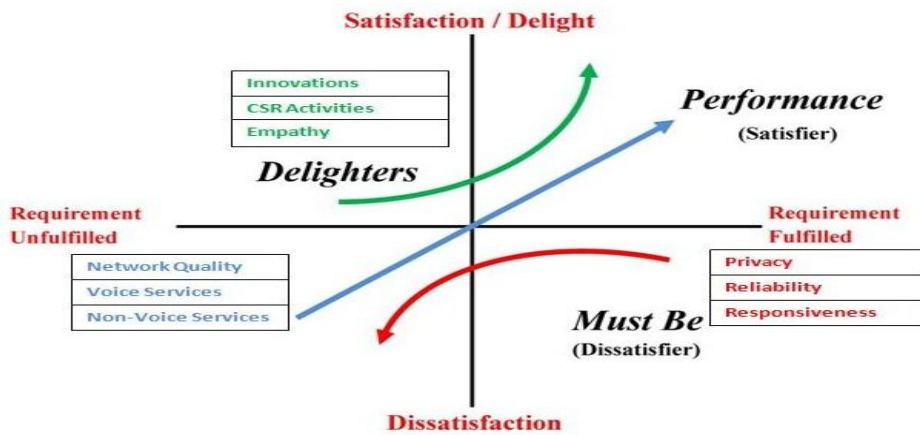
Satisfaction / Delight

| Innovations |
|---|
| CSR Activities |
| Empathy |

Delighters

Performance
(Satisfier)

Requirement Unfulfilled

Requirement Fulfilled

| Network Quality |
|---|
| Voice Services |
| Non-Voice Services |

| Privacy |
|---|
| Reliability |
| Responsiveness |

Must Be
(Dissatisfier)

Dissatisfaction